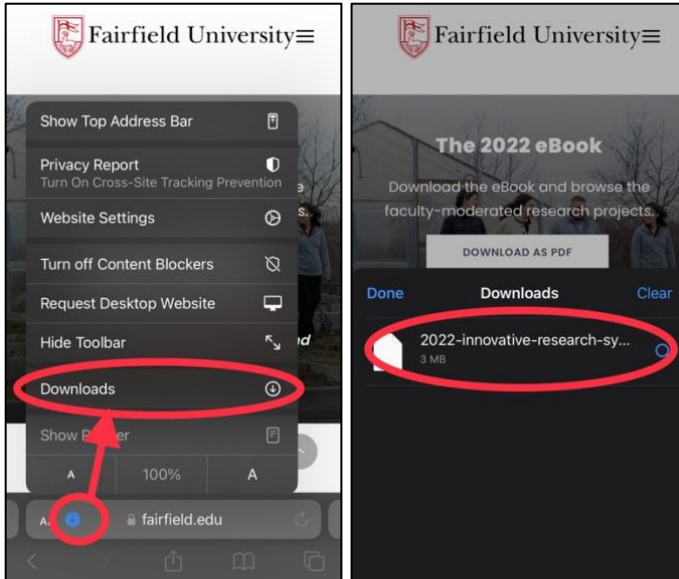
Fairfield University

Show Top Address Bar

Privacy Report
Turn On Cross-Site Tracking Prevention

Website Settings

Turn off Content Blockers

Request Desktop Website

Hide Toolbar

Downloads

Show R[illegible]er

A 100% A

AA fairfield.edu

Fairfield University

The 2022 eBook

Download the eBook and browse the faculty-moderated research projects.

DOWNLOAD AS PDF

Done Downloads Clear

2022-innovative-research-sy...
3 MB